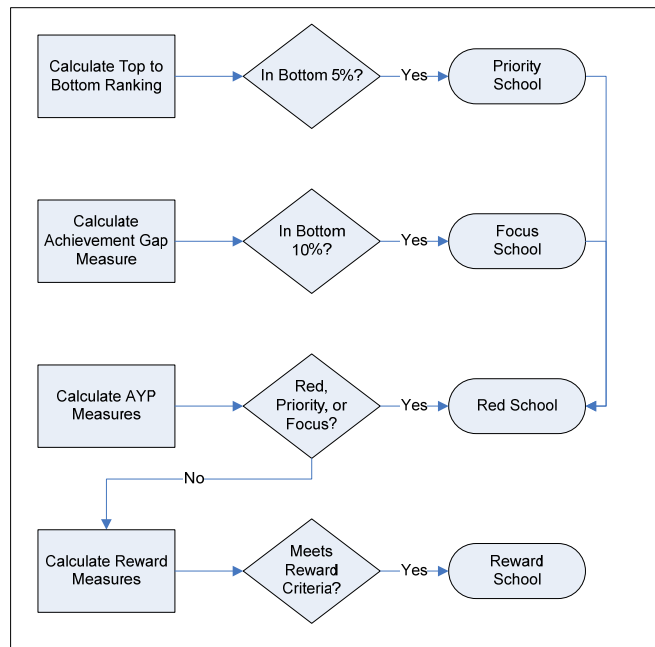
Calculate Top to Bottom Ranking

In Bottom 5%?

Yes

Priority School

Calculate Achievement Gap Measure

In Bottom 10%?

Yes

Focus School

Calculate AYP Measures

Red, Priority, or Focus?

Yes

Red School

No

Calculate Reward Measures

Meets Reward Criteria?

Yes

Reward School